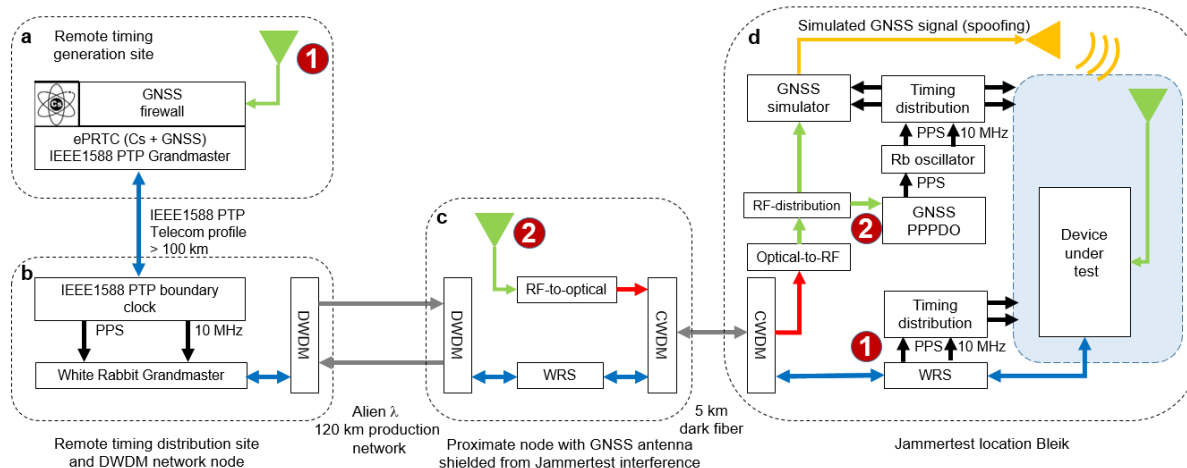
a
Remote timing generation site

1

GNSS firewall

ePRTC (Cs + GNSS)
IEEE1588 PTP Grandmaster

IEEE1588 PTP Telecom profile > 100 km

b

IEEE1588 PTP boundary clock

PPS

10 MHz

White Rabbit Grandmaster

DWDM

Remote timing distribution site and DWDM network node

Alien λ
120 km production network

c

2

RF-to-optical

DWDM

CWDM

WRS

Proximate node with GNSS antenna shielded from Jammertest interference

5 km dark fiber

d

Simulated GNSS signal (spoofing)

GNSS simulator

Timing distribution

PPS

10 MHz

Rb oscillator

PPS

RF-distribution

2

GNSS PPPDO

Optical-to-RF

CWDM

Device under test

Timing distribution

1

PPS

10 MHz

WRS

Jammertest location Bleik